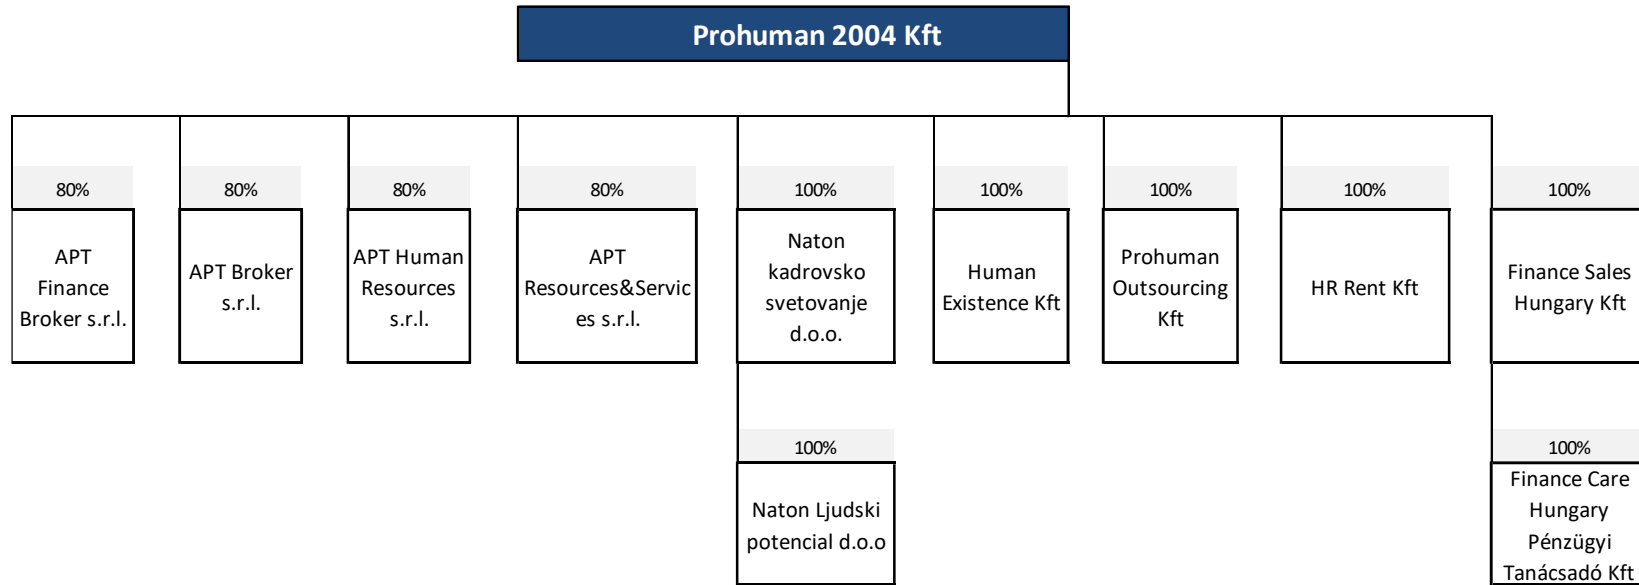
Prohuman 2004 Kft

80%
APT Finance Broker s.r.l.

80%
APT Broker s.r.l.

80%
APT Human Resources s.r.l.

80%
APT Resources&Services s.r.l.

100%
Naton kadrovsko svetovanje d.o.o.

100%
Naton Ljudski potencial d.o.o

100%
Human Existence Kft

100%
Prohuman Outsourcing Kft

100%
HR Rent Kft

100%
Finance Sales Hungary Kft

100%
Finance Care Hungary Pénzügyi Tanácsadó Kft